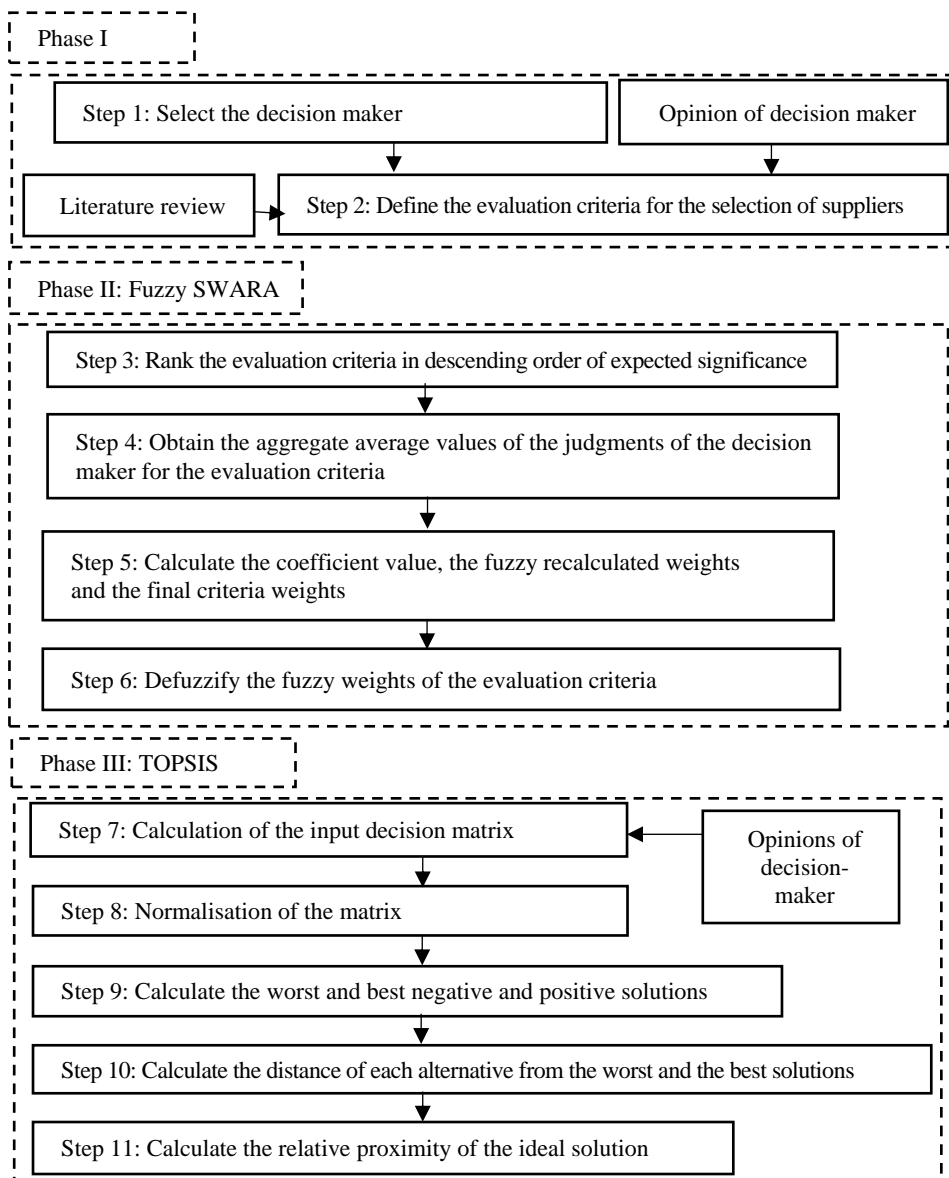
Phase I

Step 1: Select the decision maker

Opinion of decision maker

Literature review

Step 2: Define the evaluation criteria for the selection of suppliers

Phase II: Fuzzy SWARA

Step 3: Rank the evaluation criteria in descending order of expected significance

Step 4: Obtain the aggregate average values of the judgments of the decision maker for the evaluation criteria

Step 5: Calculate the coefficient value, the fuzzy recalculated weights and the final criteria weights

Step 6: Defuzzify the fuzzy weights of the evaluation criteria

Phase III: TOPSIS

Step 7: Calculation of the input decision matrix

Opinions of decision-maker

Step 8: Normalisation of the matrix

Step 9: Calculate the worst and best negative and positive solutions

Step 10: Calculate the distance of each alternative from the worst and the best solutions

Step 11: Calculate the relative proximity of the ideal solution